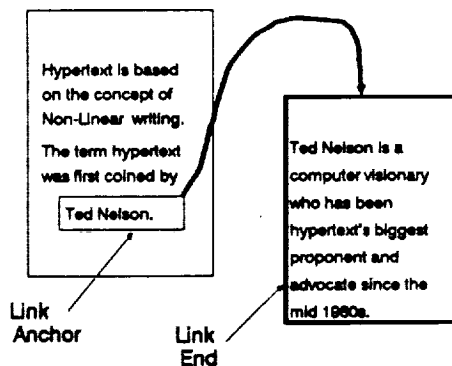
Hypertext is based on the concept of Non-Linear writing.

The term hypertext was first coined by

Ted Nelson.

Ted Nelson is a computer visionary who has been hypertext's biggest proponent and advocate since the mid 1960s.

Link Anchor

Link End